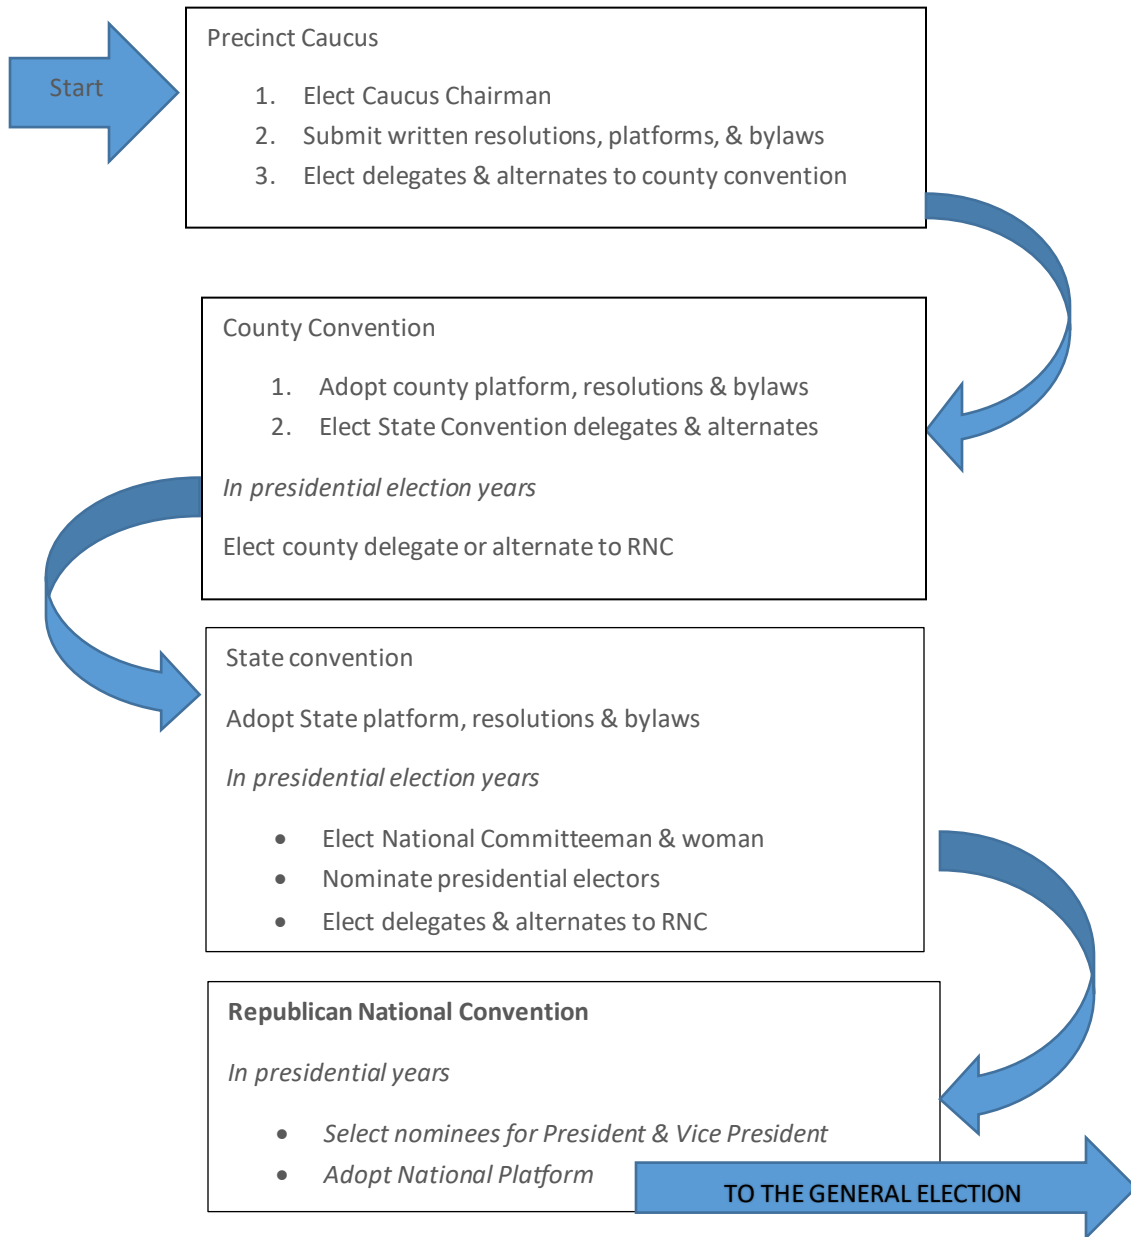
Start

Precinct Caucus

1. Elect Caucus Chairman
2. Submit written resolutions, platforms, & bylaws
3. Elect delegates & alternates to county convention

County Convention

1. Adopt county platform, resolutions & bylaws
2. Elect State Convention delegates & alternates

*In presidential election years*

Elect county delegate or alternate to RNC

State convention

Adopt State platform, resolutions & bylaws

*In presidential election years*

- Elect National Committeeman & woman
- Nominate presidential electors
- Elect delegates & alternates to RNC

**Republican National Convention**

*In presidential years*

- *Select nominees for President & Vice President*
- *Adopt National Platform*

TO THE GENERAL ELECTION